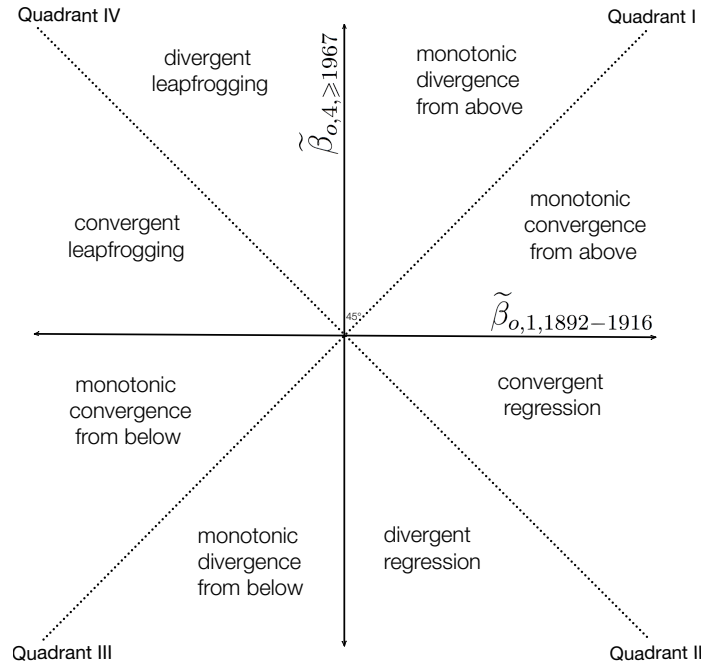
Quadrant IV

Quadrant I

divergent leapfrogging

$\widetilde{\beta}_{o,4,\geq 1967}$

monotonic divergence from above

monotonic convergence from above

convergent leapfrogging

45°

$\widetilde{\beta}_{o,1,1892-1916}$

monotonic convergence from below

convergent regression

monotonic divergence from below

divergent regression

Quadrant III

Quadrant II